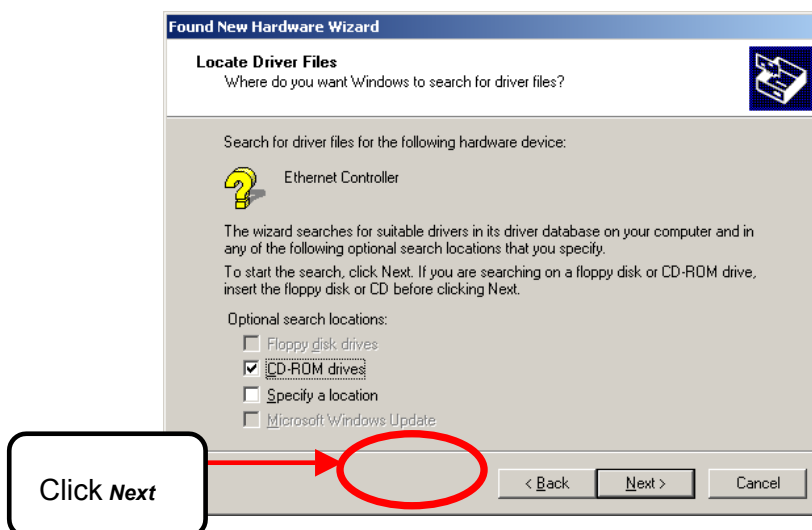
Found New Hardware Wizard

Locate Driver Files
Where do you want Windows to search for driver files?

Search for driver files for the following hardware device:

Ethernet Controller

The wizard searches for suitable drivers in its driver database on your computer and in any of the following optional search locations that you specify.

To start the search, click Next. If you are searching on a floppy disk or CD-ROM drive, insert the floppy disk or CD before clicking Next.

Optional search locations:

Floppy disk drives
CD-ROM drives
Specify a location
Microsoft Windows Update

< Back
Next >
Cancel

Click Next